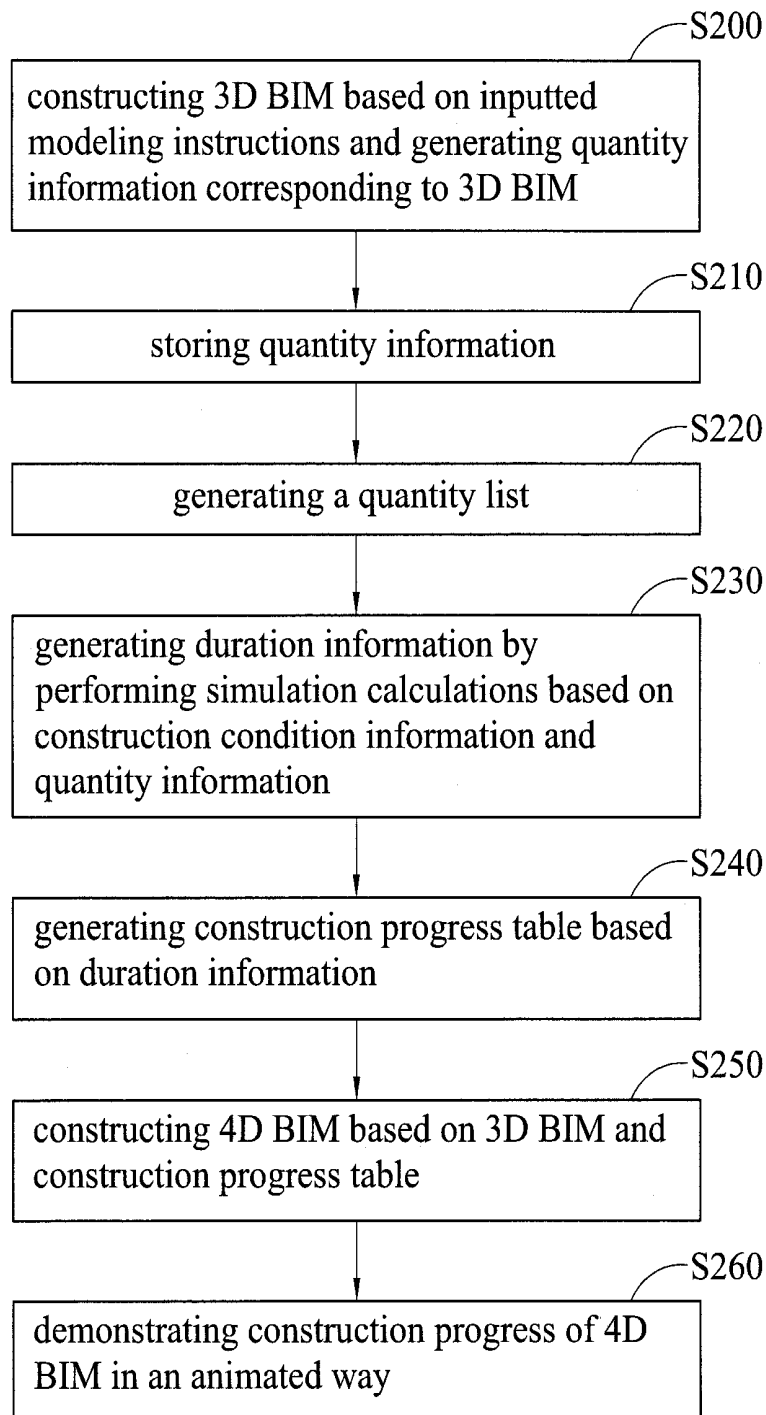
S200

constructing 3D BIM based on inputted modeling instructions and generating quantity information corresponding to 3D BIM

S210

storing quantity information

S220

generating a quantity list

S230

generating duration information by performing simulation calculations based on construction condition information and quantity information

S240

generating construction progress table based on duration information

S250

constructing 4D BIM based on 3D BIM and construction progress table

S260

demonstrating construction progress of 4D BIM in an animated way